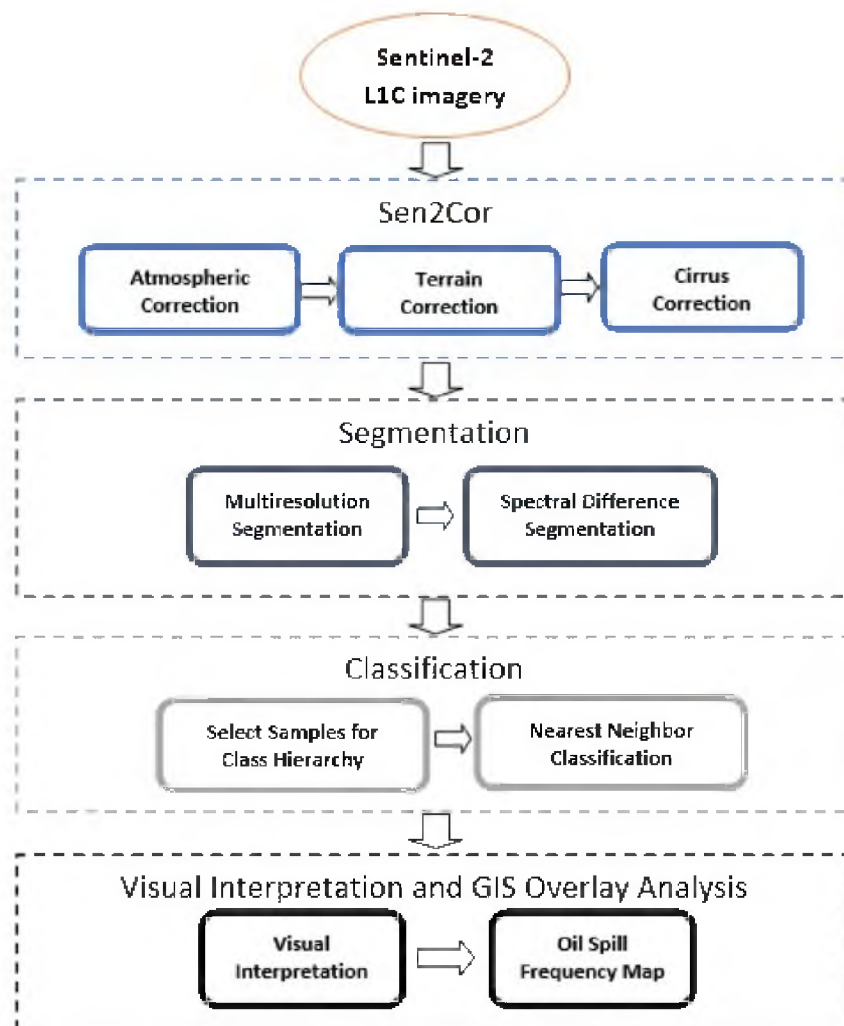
Sentinel-2
L1C imagery

Sen2Cor

Atmospheric Correction

Terrain Correction

Cirrus Correction

Segmentation

Multiresolution Segmentation

Spectral Difference Segmentation

Classification

Select Samples for Class Hierarchy

Nearest Neighbor Classification

Visual Interpretation and GIS Overlay Analysis

Visual Interpretation

Oil Spill Frequency Map